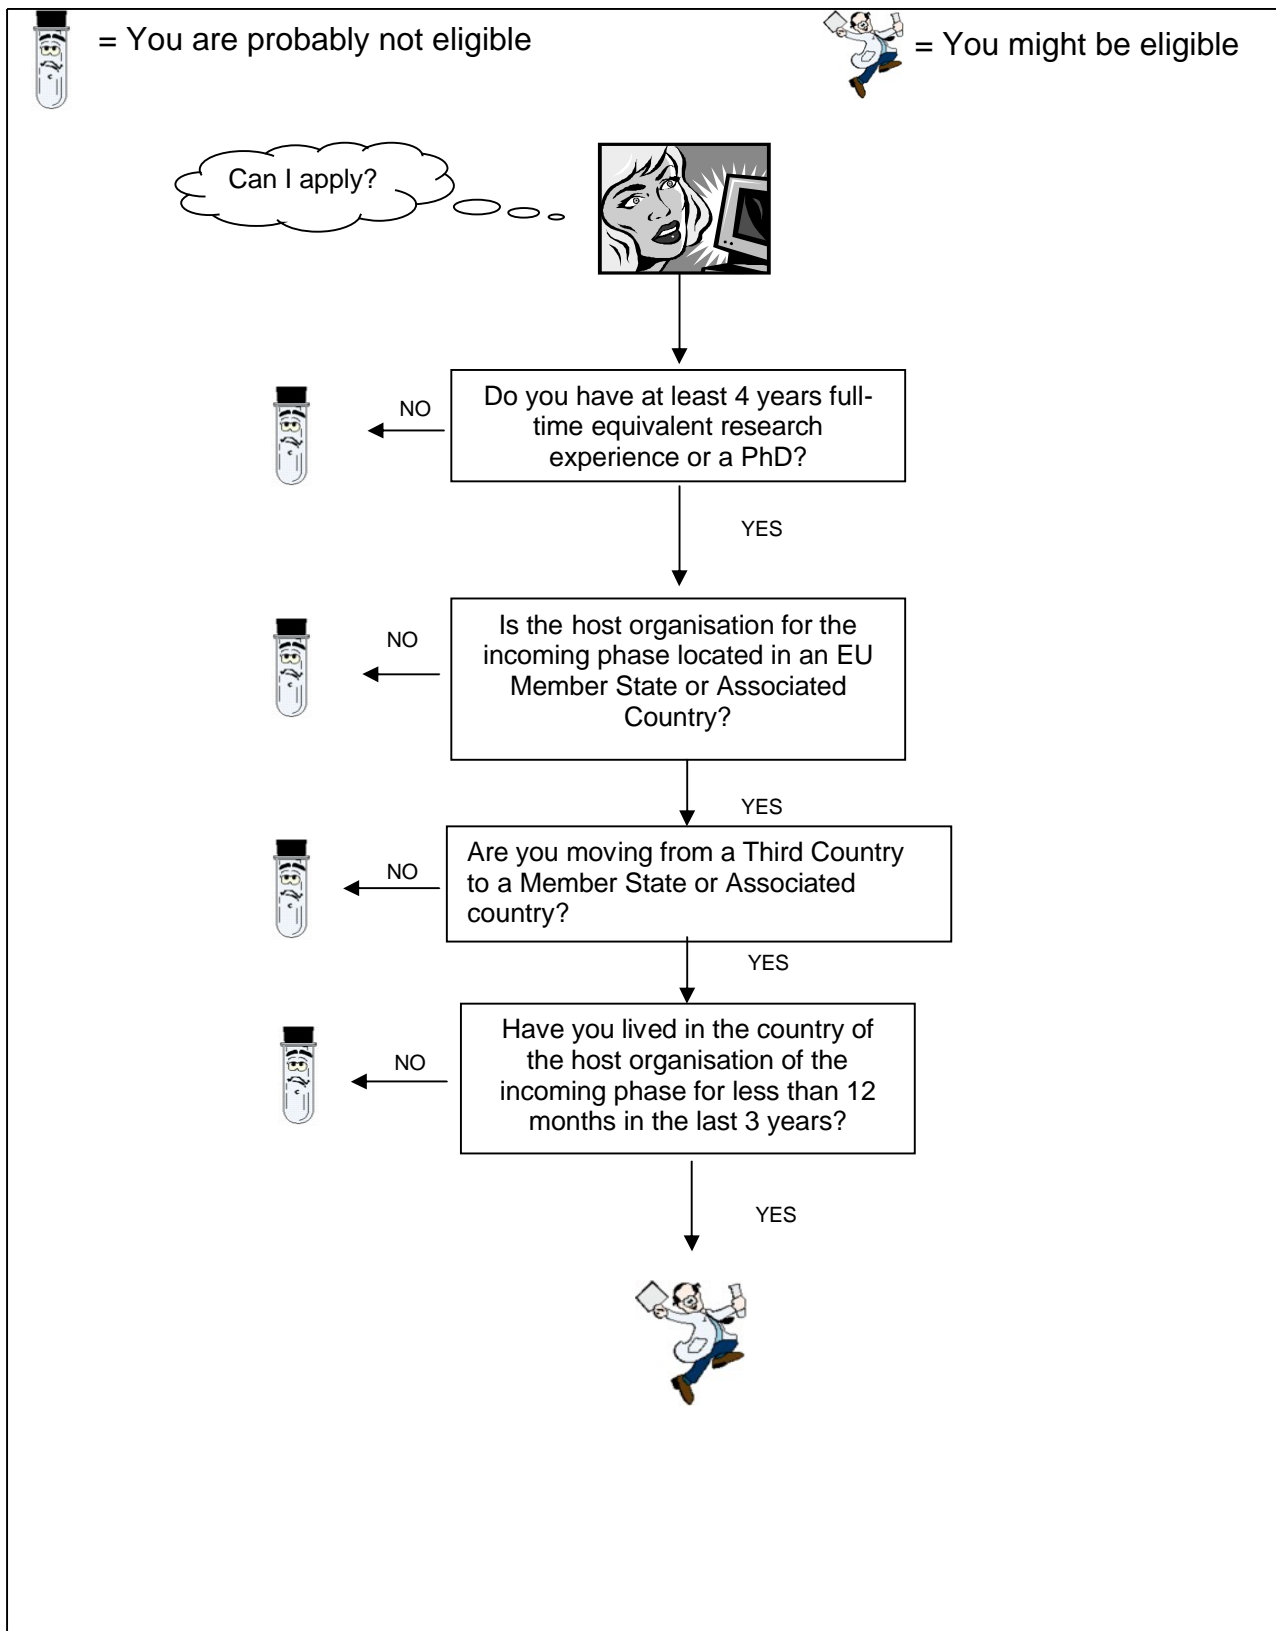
= You are probably not eligible

= You might be eligible

Can I apply?

Do you have at least 4 years full-time equivalent research experience or a PhD?

NO

YES

Is the host organisation for the incoming phase located in an EU Member State or Associated Country?

NO

YES

Are you moving from a Third Country to a Member State or Associated country?

NO

YES

Have you lived in the country of the host organisation of the incoming phase for less than 12 months in the last 3 years?

NO

YES